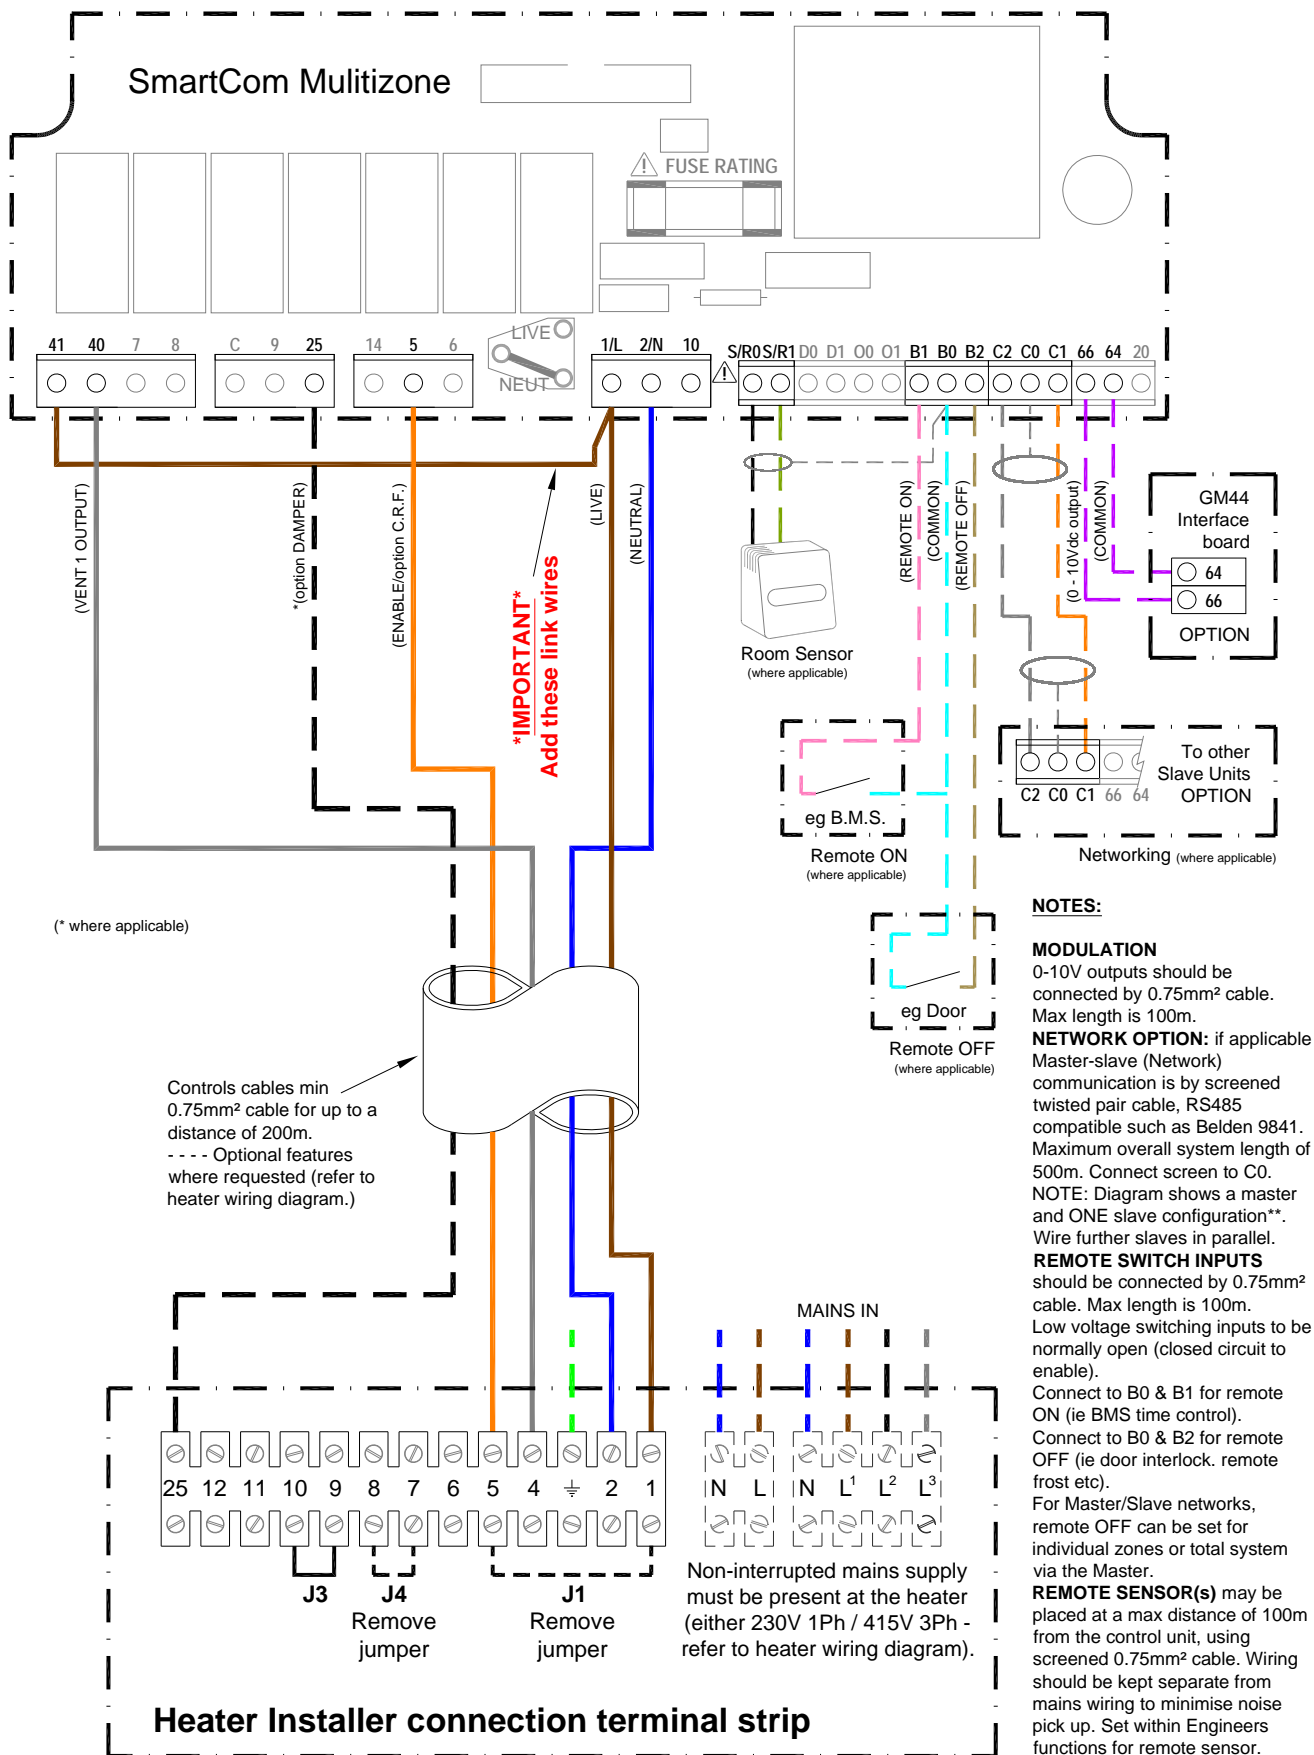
SmartCom Mulitizone

FUSE RATING

41 40 7 8 C 9 25 14 5 6 LIVE NEUT 1/L 2/N 10 S/R0 S/R1 D0 D1 O0 O1 B1 B0 B2 C2 C0 C1 66 64 20

(VENT 1 OUTPUT)

*(option DAMPER)

(ENABLE/option C.R.F.)

*IMPORTANT* Add these link wires

(LIVE)

(NEUTRAL)

Room Sensor (where applicable)

(REMOTE ON)

(COMMON)

(REMOTE OFF)

(0 - 10Vdc output)

(COMMON)

GM44 Interface board

64

66

OPTION

eg B.M.S.

Remote ON (where applicable)

C2 C0 C1 66 64

To other Slave Units OPTION

Networking (where applicable)

eg Door

Remote OFF (where applicable)

(* where applicable)

Controls cables min 0.75mm² cable for up to a distance of 200m.
- - - - Optional features where requested (refer to heater wiring diagram.)

NOTES:

MODULATION
0-10V outputs should be connected by 0.75mm² cable. Max length is 100m.
NETWORK OPTION: if applicable Master-slave (Network) communication is by screened twisted pair cable, RS485 compatible such as Belden 9841. Maximum overall system length of 500m. Connect screen to C0.
NOTE: Diagram shows a master and ONE slave configuration**. Wire further slaves in parallel.
REMOTE SWITCH INPUTS should be connected by 0.75mm² cable. Max length is 100m.
Low voltage switching inputs to be normally open (closed circuit to enable).
Connect to B0 & B1 for remote ON (ie BMS time control).
Connect to B0 & B2 for remote OFF (ie door interlock. remote frost etc).
For Master/Slave networks, remote OFF can be set for individual zones or total system via the Master.
REMOTE SENSOR(s) may be placed at a max distance of 100m from the control unit, using screened 0.75mm² cable. Wiring should be kept separate from mains wiring to minimise noise pick up. Set within Engineers functions for remote sensor.

MAINS IN

25 12 11 10 9 8 7 6 5 4 ⏚ 2 1 N L N L$^1$ L$^2$ L$^3$

J3

J4 Remove jumper

J1 Remove jumper

Non-interrupted mains supply must be present at the heater (either 230V 1Ph / 415V 3Ph - refer to heater wiring diagram).

Heater Installer connection terminal strip